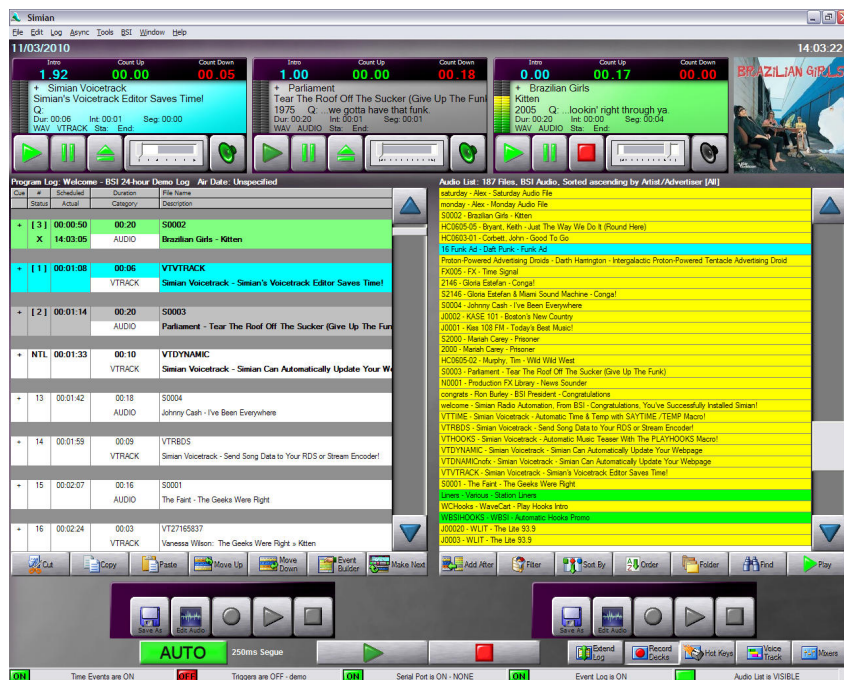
Simian

File Edit Log Async Tools BSI Window Help

11/03/2010

14:03:22

| Intro | Count Up | Count Down |
|---|---|---|
| 1.92 | 00.00 | 00.05 |

+ Simian Voicetrack
Simian's Voicetrack Editor Saves Time!
Q:
Dur: 00:06 Int: 00:01 Seg: 00:00
WAV VTRACK Sta: End:

| Intro | Count Up | Count Down |
|---|---|---|
| 1.00 | 00.00 | 00.18 |

+ Parliament
Tear The Roof Off The Sucker (Give Up The Funk
1975 Q: ...we gotta have that funk.
Dur: 00:20 Int: 00:01 Seg: 00:01
WAV AUDIO Sta: End:

| Intro | Count Up | Count Down |
|---|---|---|
| 0.00 | 00.17 | 00.03 |

+ Brazilian Girls
Kitten
2005 Q: ...lookin' right through ya.
Dur: 00:20 Int: 00:00 Seg: 00:04
WAV AUDIO Sta: End:

BRAZILIAN GIRLS

Program Log: Welcome - BSI 24-hour Demo Log Air Date: Unspecified

| Cue | # Status | Scheduled Actual | Duration Category | File Name Description |
|---|---|---|---|---|
| + | [ 3 ] | 00:00:50 | 00:20 | S0002 |
| | X | 14:03:05 | AUDIO | Brazilian Girls - Kitten |
| + | [ 1 ] | 00:01:08 | 00:06 | VTVTRACK |
| | | | VTRACK | Simian Voicetrack - Simian's Voicetrack Editor Saves Time! |
| + | [ 2 ] | 00:01:14 | 00:20 | S0003 |
| | | | AUDIO | Parliament - Tear The Roof Off The Sucker (Give Up The Fun |
| + | NTL | 00:01:33 | 00:10 | VTDYNAMIC |
| | | | VTRACK | Simian Voicetrack - Simian Can Automatically Update Your W |
| + | 13 | 00:01:42 | 00:18 | S0004 |
| | | | AUDIO | Johnny Cash - I've Been Everywhere |
| + | 14 | 00:01:59 | 00:09 | VTRBDS |
| | | | VTRACK | Simian Voicetrack - Send Song Data to Your RDS or Stream Encoder! |
| + | 15 | 00:02:07 | 00:16 | S0001 |
| | | | AUDIO | The Faint - The Geeks Were Right |
| + | 16 | 00:02:24 | 00:03 | VT27165837 |
| | | | VTRACK | Vanessa Wilson: The Geeks Were Right » Kitten |

Audio List: 187 Files, BSI Audio, Sorted ascending by Artist/Advertiser [All]

saturday - Alex - Saturday Audio File
monday - Alex - Monday Audio File
S0002 - Brazilian Girls - Kitten
HC0605-05 - Bryant, Keith - Just The Way We Do It (Round Here)
HC0603-01 - Corbett, John - Good To Go
16 Funk Ad - Daft Punk - Funk Ad
Proton-Powered Advertising Droids - Darth Harrington - Intergalactic Proton-Powered Tentacle Advertising Droid
FX005 - FX - Time Signal
2146 - Gloria Estefan - Conga!
S2146 - Gloria Estefan & Miami Sound Machine - Conga!
S0004 - Johnny Cash - I've Been Everywhere
J0002 - KASE 101 - Boston's New Country
J0001 - Kiss 108 FM - Today's Best Music!
S2000 - Mariah Carey - Prisoner
2000 - Mariah Carey - Prisoner
HC0605-02 - Murphy, Tim - Wild Wild West
S0003 - Parliament - Tear The Roof Off The Sucker (Give Up The Funk)
N0001 - Production FX Library - News Sounder
congrats - Ron Burley - BSI President - Congratulations
welcome - Simian Radio Automation, From BSI - Congratulations, You've Successfully Installed Simian!
VTTIME - Simian Voicetrack - Automatic Time & Temp with SAYTIME /TEMP Macro!
VTRBDS - Simian Voicetrack - Send Song Data to Your RDS or Stream Encoder!
VTHOOKS - Simian Voicetrack - Automatic Music Teaser With The PLAYHOOKS Macro!
VTDYNAMIC - Simian Voicetrack - Simian Can Automatically Update Your Webpage
VTDNAMICnofx - Simian Voicetrack - Simian Can Automatically Update Your Webpage
VTVTRACK - Simian Voicetrack - Simian's Voicetrack Editor Saves Time!
S0001 - The Faint - The Geeks Were Right
Liners - Various - Station Liners
WCHooks - WaveCart - Play Hooks Intro
WBSIHOOKS - WBSI - Automatic Hooks Promo
J00020 - WLIT - The Lite 93.9
J0003 - WLIT - The Lite 93.9

Cut Copy Paste Move Up Move Down Event Builder Make Next

Add After Filter Sort By Order Folder Find Play

Save As Edit Audio

Save As Edit Audio

AUTO 250ms Segue

Extend Log Record Decks Hot Keys Voice Track Mixers

ON Time Events are ON OFF Triggers are OFF - demo ON Serial Port is ON - NONE ON Event Log is ON Audio List is VISIBLE